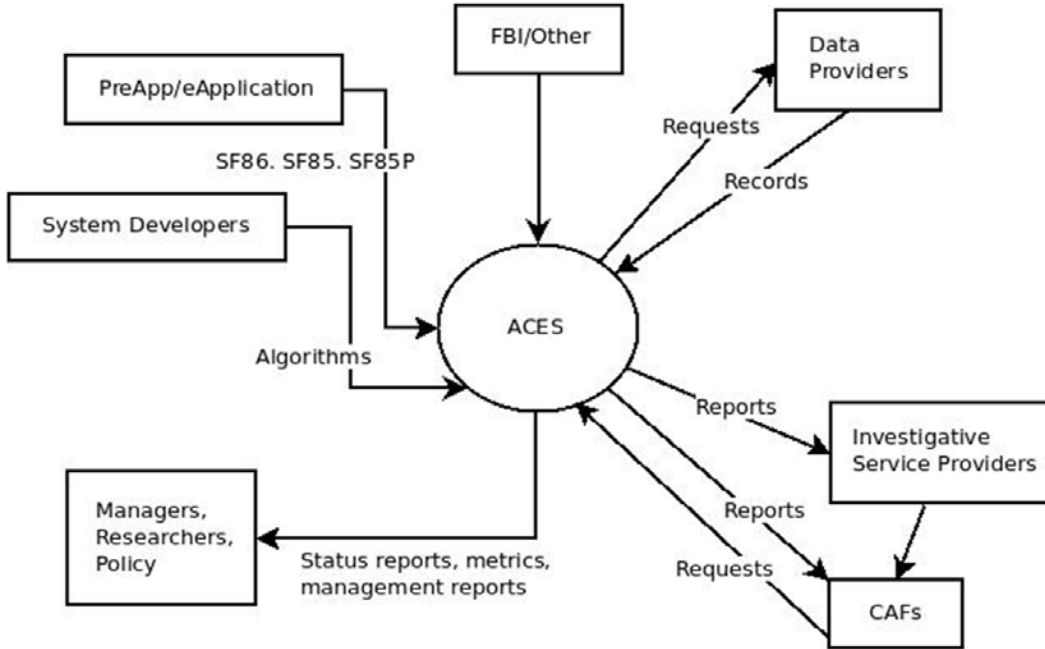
FBI/Other

Data Providers

PreApp/eApplication

Requests

SF86. SF85. SF85P

Records

System Developers

ACES

Algorithms

Reports

Investigative Service Providers

Managers, Researchers, Policy

Reports

Status reports, metrics, management reports

Requests

CAFs